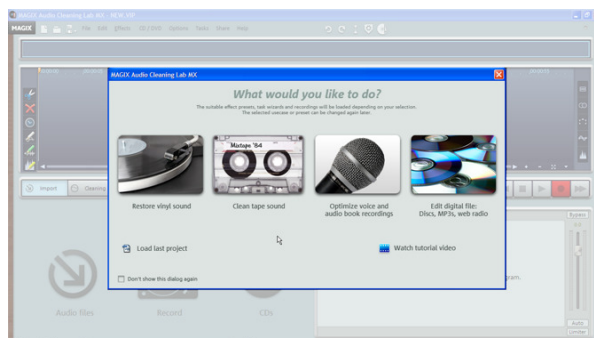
MAGIX Audio Cleaning Lab MX - NEW.ASP

MAGIX File Edit Effects CD / DVD Options Tasks Share Help

Import Cleaning

Audio files Record CDs

MAGIX Audio Cleaning Lab MX

What would you like to do?

The suitable effect presets, task wizards and recordings will be loaded depending on your selection. The selected usecase or preset can be changed again later.

Mixtape '84

Restore vinyl sound

Clean tape sound

Optimize voice and audio book recordings

Edit digital file: Discs, MP3s, web radio

Load last project

Watch tutorial video

Don't show this dialog again

Bypass

Auto

Limiter